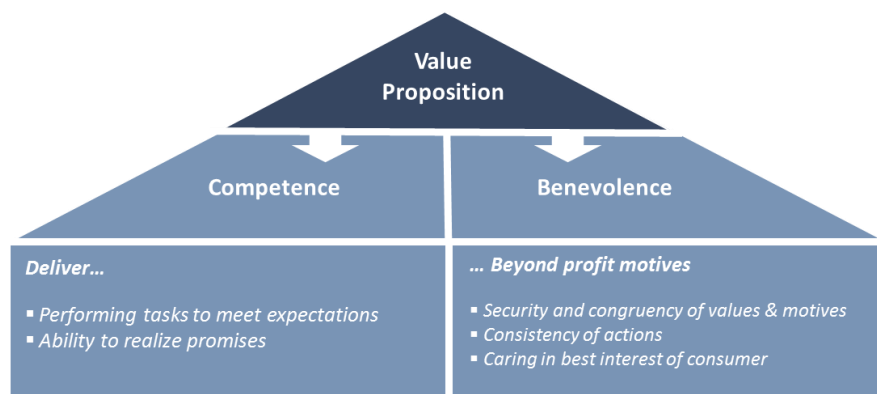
Value Proposition

Competence

Benevolence

Deliver…

▪ Performing tasks to meet expectations
▪ Ability to realize promises

… Beyond profit motives

▪ Security and congruency of values & motives
▪ Consistency of actions
▪ Caring in best interest of consumer